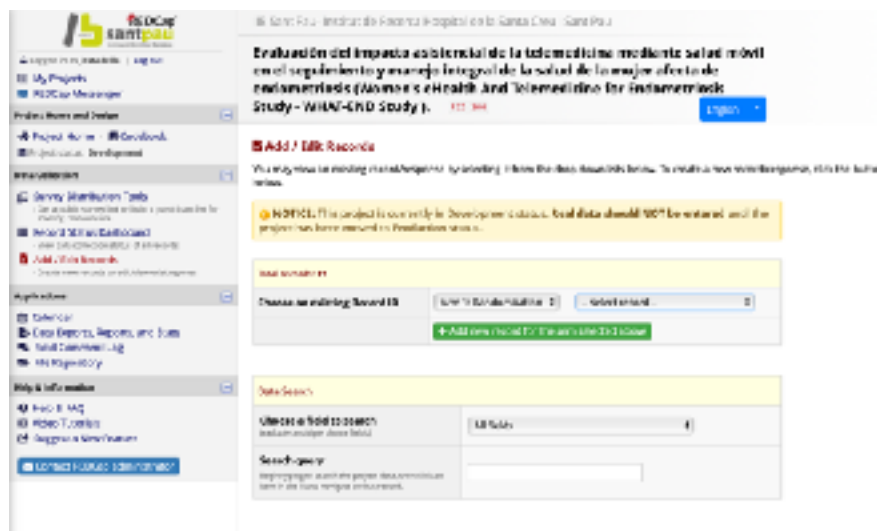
REDCap santpau

Logged in as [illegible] | Log out
My Projects
REDCap Messenger

Project Home and Design
Project Home · Codebook
Project status: Development

Data Collection
Survey Distribution Tools
- Get a public survey link or build a participant list for inviting respondents
Record Status Dashboard
- View data collection status of all records
Add / Edit Records
- Create new records or edit/view existing ones

Applications
Calendar
Data Exports, Reports, and Stats
Field Comment Log
File Repository

Help & Information
Help & FAQ
Video Tutorials
Suggest a New Feature

Contact REDCap administrator

Sant Pau - Institut de Recerca Hospital de la Santa Creu i Sant Pau

Evaluación del impacto asistencial de la telemedicina mediante salud móvil en el seguimiento y manejo integral de la salud de la mujer afecta de endometriosis (Women's eHealth And Telemedicine for Endometriosis Study - WHAT-END Study). PID: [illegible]

English

Add / Edit Records

You may view an existing record/response by selecting it from the drop-down lists below. To create a new record/response, click the button below.

NOTICE: This project is currently in Development status. Real data should NOT be entered until the project has been moved to Production status.

Total records: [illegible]

Choose an existing Record ID | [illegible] | -- select record --

+ Add new record for the arm selected above

Data Search

Choose a field to search (excludes multiple choice fields) | All fields

Search query
Begin typing to search the project data, then click an item in the list to navigate to that record.